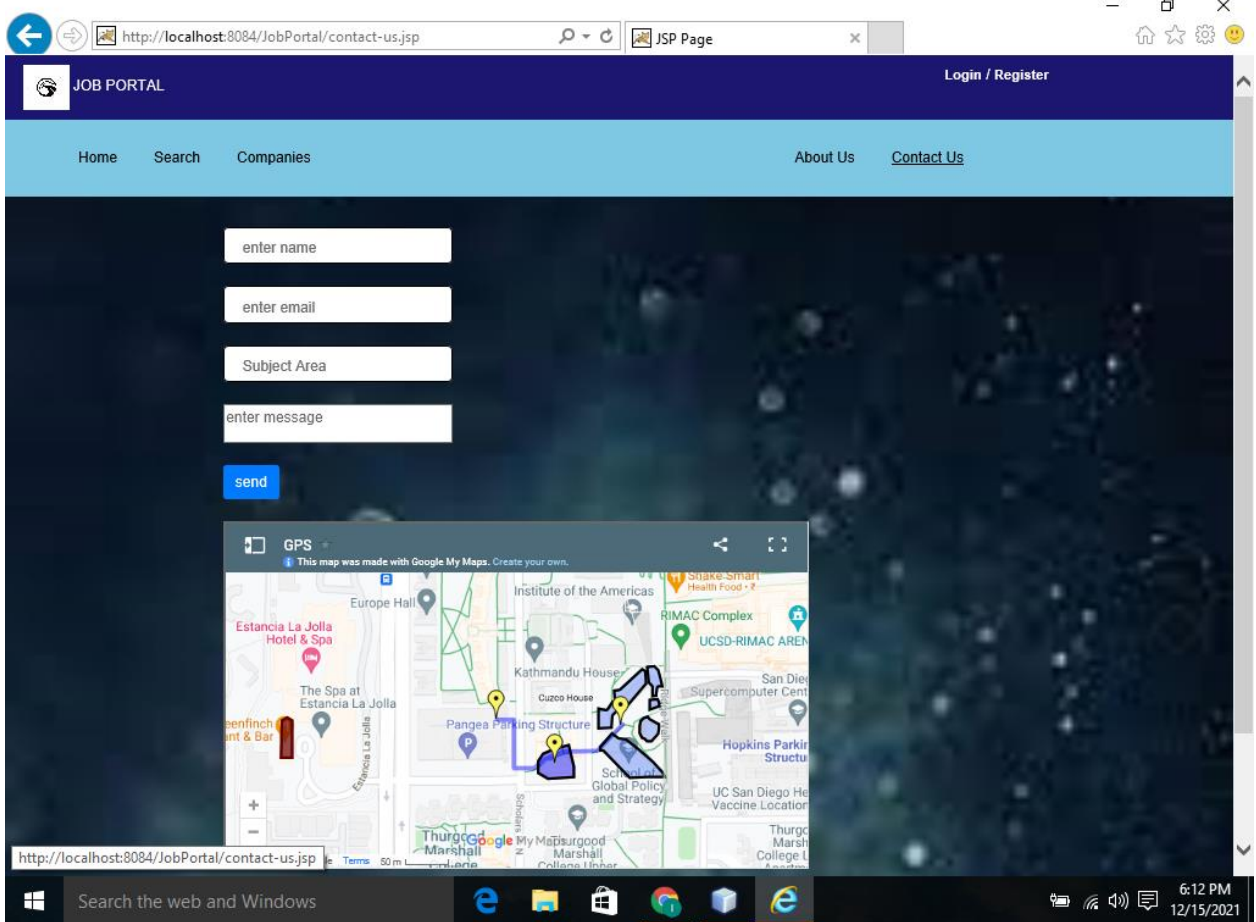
http://localhost:8084/JobPortal/contact-us.jsp

JSP Page

JOB PORTAL

Login / Register

Home Search Companies

About Us Contact Us

enter name

enter email

Subject Area

enter message

send

GPS

This map was made with Google My Maps. Create your own.

Shake-Smart Health Food

Institute of the Americas

Europe Hall

RIMAC Complex

UCSD-RIMAC ARENA

Estancia La Jolla Hotel & Spa

Kathmandu House

San Diego Supercomputer Center

The Spa at Estancia La Jolla

Cuzco House

eenfinch ant & Bar

Pangea Parking Structure

Hopkins Parking Structure

Estancia La Jolla

School of Global Policy and Strategy

UC San Diego Health Vaccine Location

Scholars

Thurgood Marshall College

Google My Maps

Thurgood Marshall College Upper

Thurgood Marshall College

Terms 50 m

http://localhost:8084/JobPortal/contact-us.jsp

Search the web and Windows

6:12 PM
12/15/2021